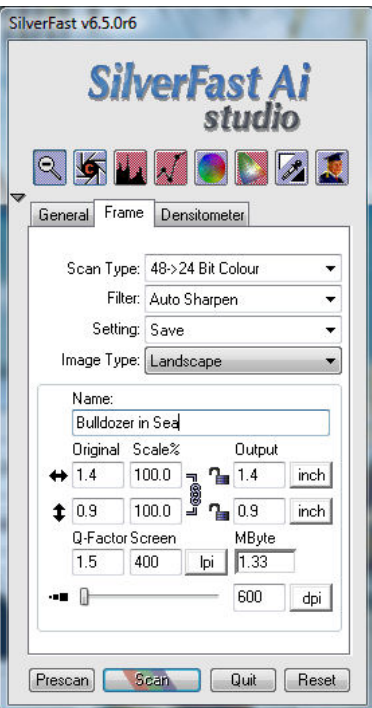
SilverFast v6.5.0r6

SilverFast Ai studio

General Frame Densitometer

Scan Type: 48->24 Bit Colour
Filter: Auto Sharpen
Setting: Save
Image Type: Landscape

Name:
Bulldozer in Sea

| Original | Scale% | Output | |
|---|---|---|---|
| 1.4 | 100.0 | 1.4 | inch |
| 0.9 | 100.0 | 0.9 | inch |

| Q-Factor | Screen | | MByte |
|---|---|---|---|
| 1.5 | 400 | lpi | 1.33 |

600 dpi

Prescan Scan Quit Reset